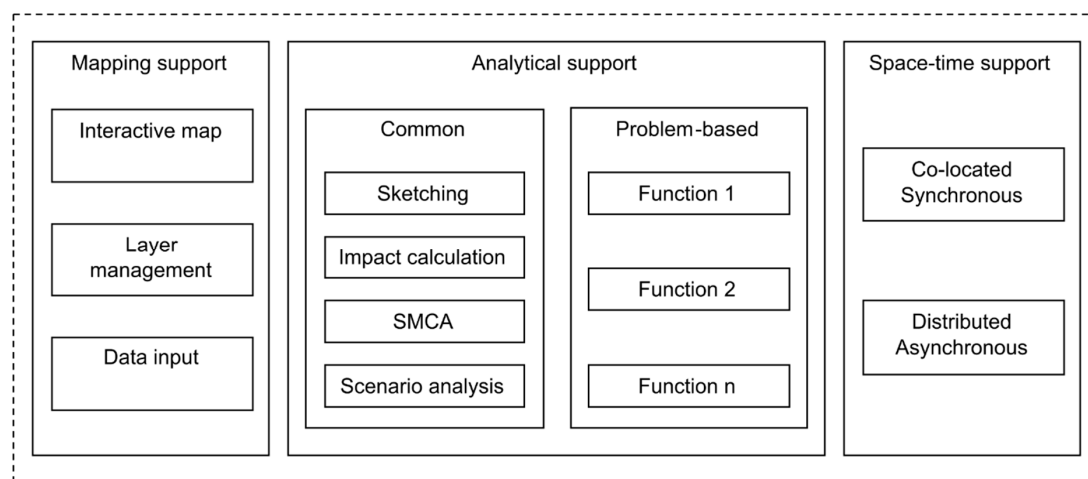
Mapping support

Interactive map

Layer management

Data input

Analytical support

Common

Sketching

Impact calculation

SMCA

Scenario analysis

Problem-based

Function 1

Function 2

Function n

Space-time support

Co-located Synchronous

Distributed Asynchronous